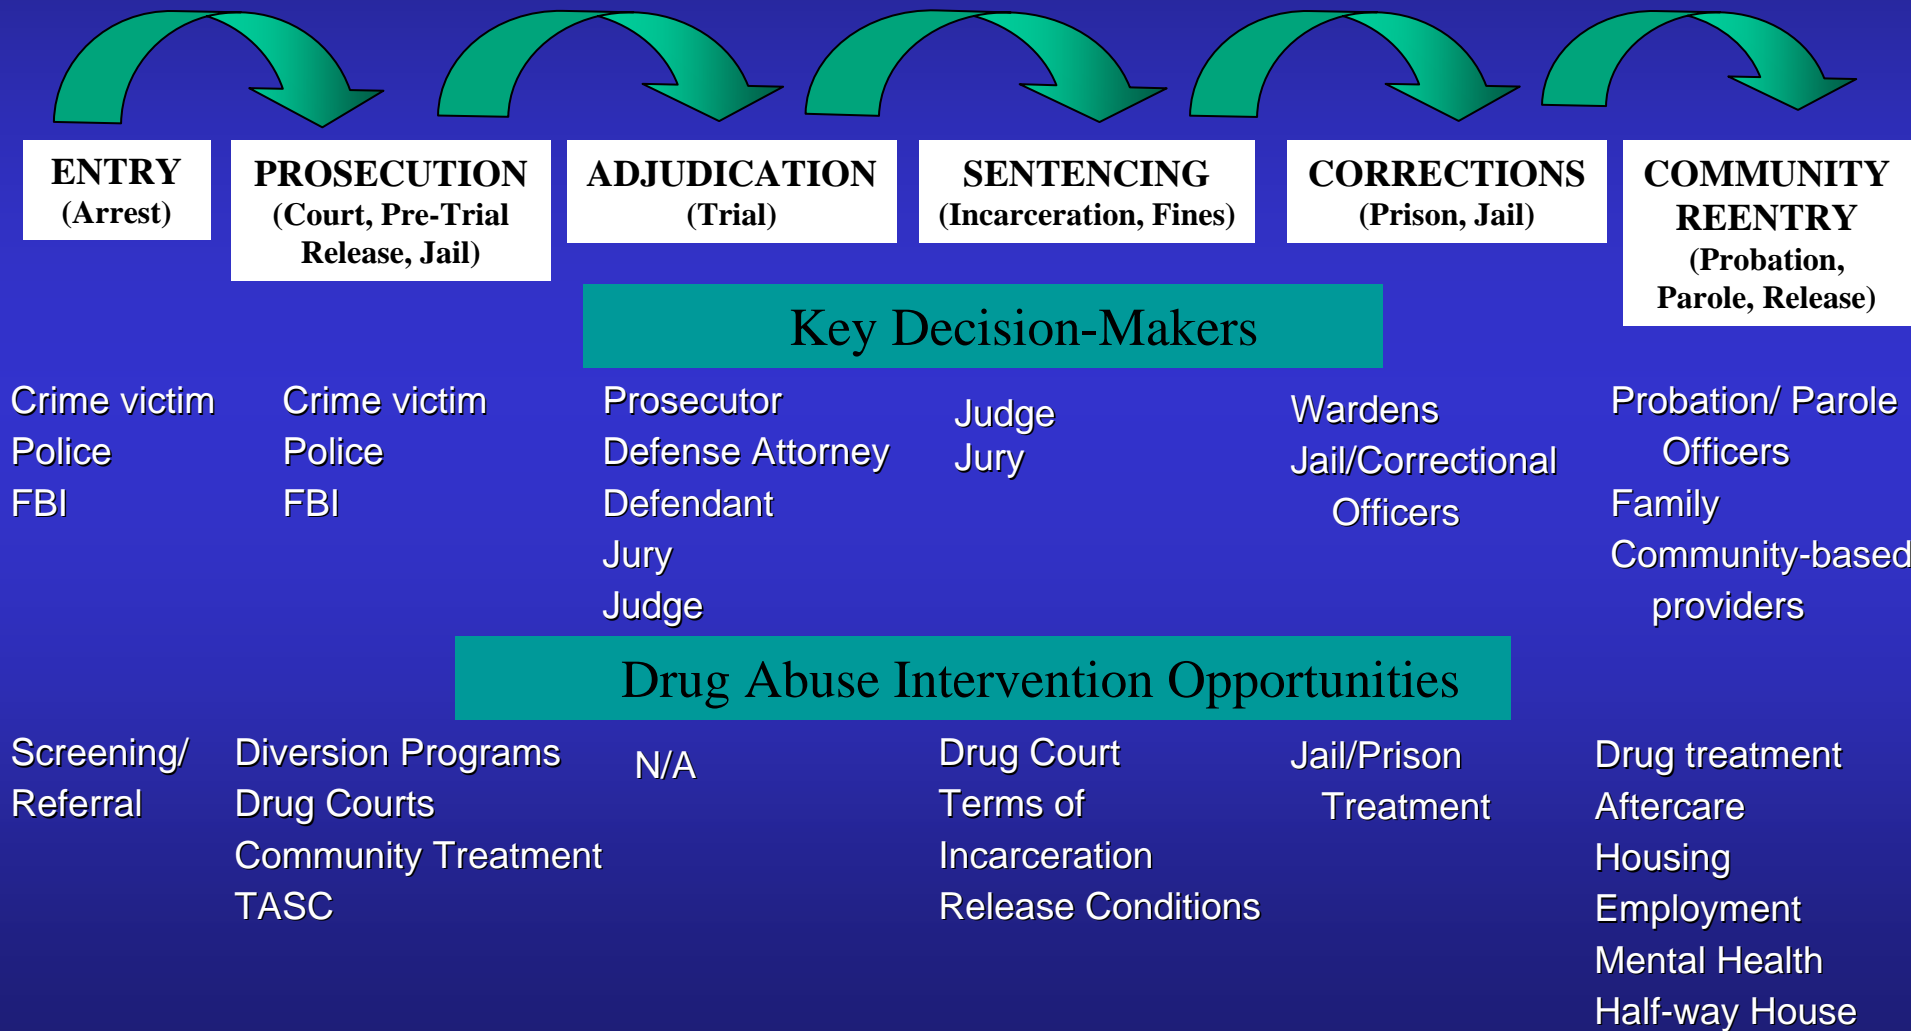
ENTRY
(Arrest)

PROSECUTION
(Court, Pre-Trial Release, Jail)

ADJUDICATION
(Trial)

SENTENCING
(Incarceration, Fines)

CORRECTIONS
(Prison, Jail)

COMMUNITY REENTRY
(Probation, Parole, Release)

Key Decision-Makers

Crime victim
Police
FBI

Crime victim
Police
FBI

Prosecutor
Defense Attorney
Defendant
Jury
Judge

Judge
Jury

Wardens
Jail/Correctional Officers

Probation/ Parole Officers
Family
Community-based providers

Drug Abuse Intervention Opportunities

Screening/ Referral

Diversion Programs
Drug Courts
Community Treatment
TASC

N/A

Drug Court
Terms of Incarceration
Release Conditions

Jail/Prison Treatment

Drug treatment
Aftercare
Housing
Employment
Mental Health
Half-way House